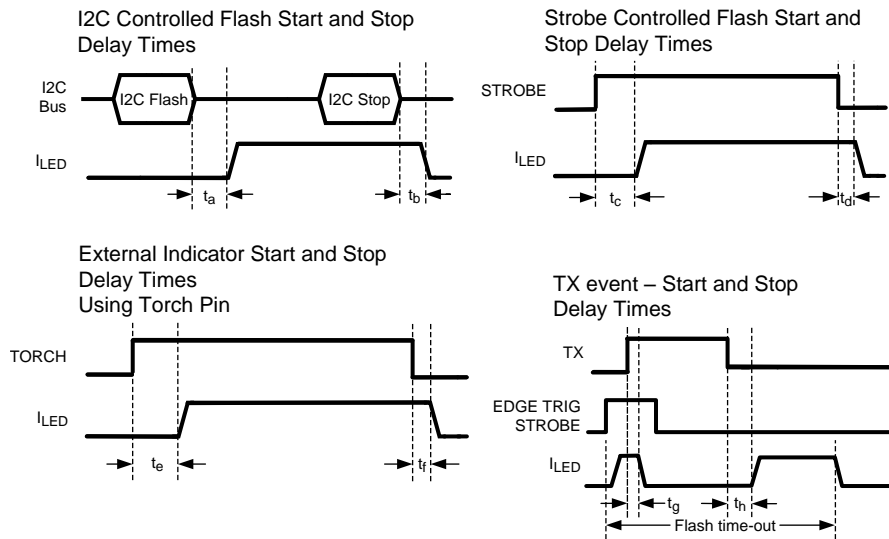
I2C Controlled Flash Start and Stop Delay Times

I2C Bus

I2C Flash

I2C Stop

$I_{LED}$

$t_a$

$t_b$

Strobe Controlled Flash Start and Stop Delay Times

STROBE

$I_{LED}$

$t_c$

$t_d$

External Indicator Start and Stop Delay Times Using Torch Pin

TORCH

$I_{LED}$

$t_e$

$t_f$

TX event – Start and Stop Delay Times

TX

EDGE TRIG STROBE

$I_{LED}$

$t_g$

$t_h$

Flash time-out